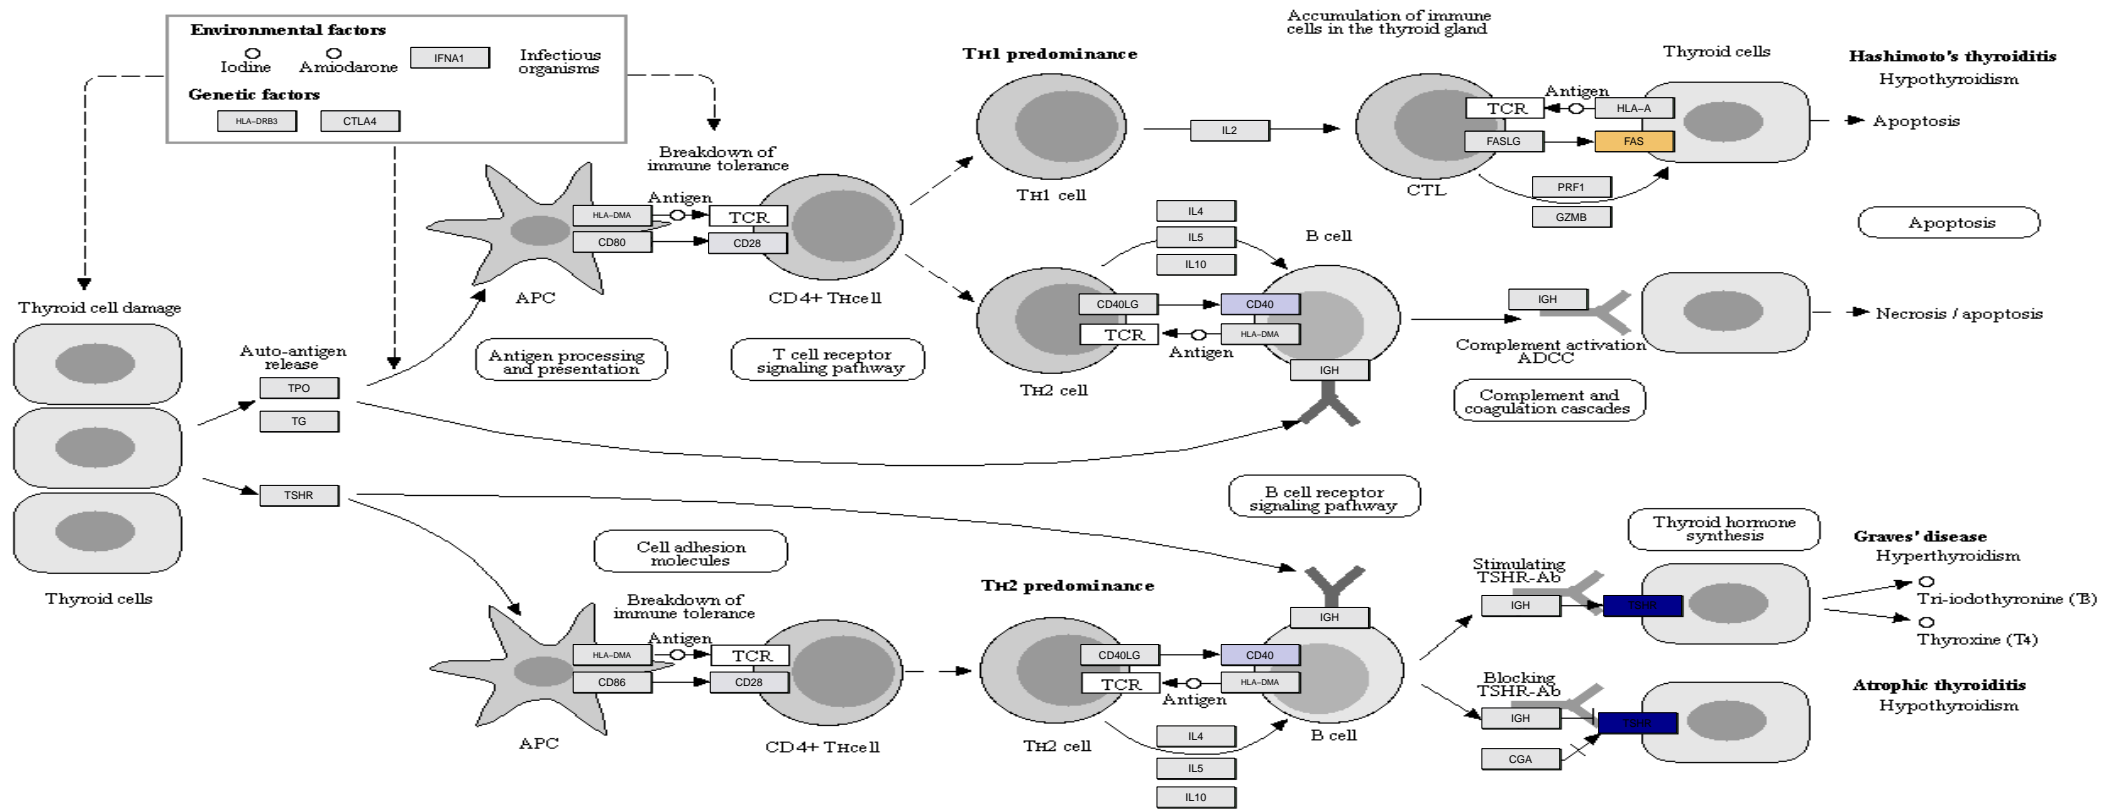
Environmental factors
Iodine
Amiodarone
IFNA1
Infectious organisms
Genetic factors
HLA-DRB3
CTLA4

Thyroid cell damage
Thyroid cells
Auto-antigen release
TPO
TG
TSHR

Breakdown of immune tolerance
Antigen
HLA-DMA
TCR
CD80
CD28
APC
CD4+ THcell
Antigen processing and presentation
T cell receptor signaling pathway

TH1 predominance
TH1 cell
IL2
Accumulation of immune cells in the thyroid gland
CTL
TCR
Antigen
HLA-A
FASLG
FAS
PRF1
GZMB
Thyroid cells
Hashimoto's thyroiditis
Hypothyroidism
Apoptosis
Apoptosis

IL4
IL5
IL10
B cell
CD40LG
CD40
TCR
HLA-DMA
Antigen
TH2 cell
IGH
IGH
Complement activation ADCC
Complement and coagulation cascades
Necrosis / apoptosis

B cell receptor signaling pathway
Cell adhesion molecules
Breakdown of immune tolerance
Antigen
HLA-DMA
TCR
CD86
CD28
APC
CD4+ THcell
TH2 predominance
CD40LG
CD40
TCR
HLA-DMA
Antigen
TH2 cell
IGH
B cell
IL4
IL5
IL10
Thyroid hormone synthesis
Stimulating TSHR-Ab
IGH
TSHR
Graves' disease
Hyperthyroidism
Tri-iodothyronine (T3)
Thyroxine (T4)
Blocking TSHR-Ab
IGH
TSHR
CGA
Atrophic thyroiditis
Hypothyroidism